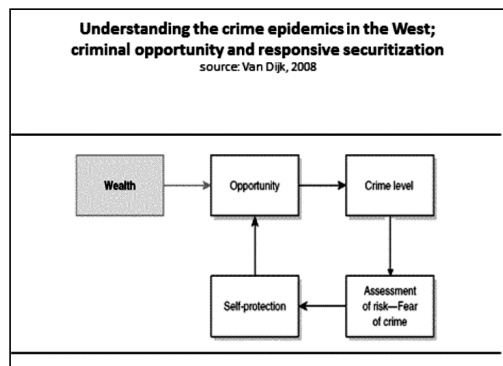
Understanding the crime epidemics in the West; criminal opportunity and responsive securitization

source: Van Dijk, 2008

Wealth

Opportunity

Crime level

Assessment of risk—Fear of crime

Self-protection